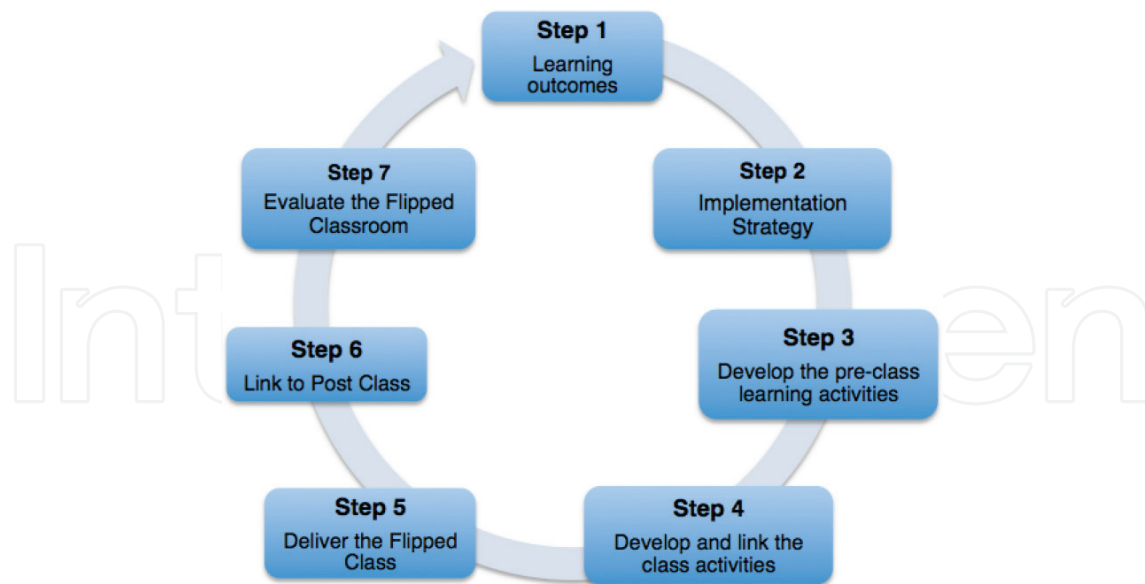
Step 1
Learning outcomes

Step 2
Implementation Strategy

Step 3
Develop the pre-class learning activities

Step 4
Develop and link the class activities

Step 5
Deliver the Flipped Class

Step 6
Link to Post Class

Step 7
Evaluate the Flipped Classroom

IntechOpen